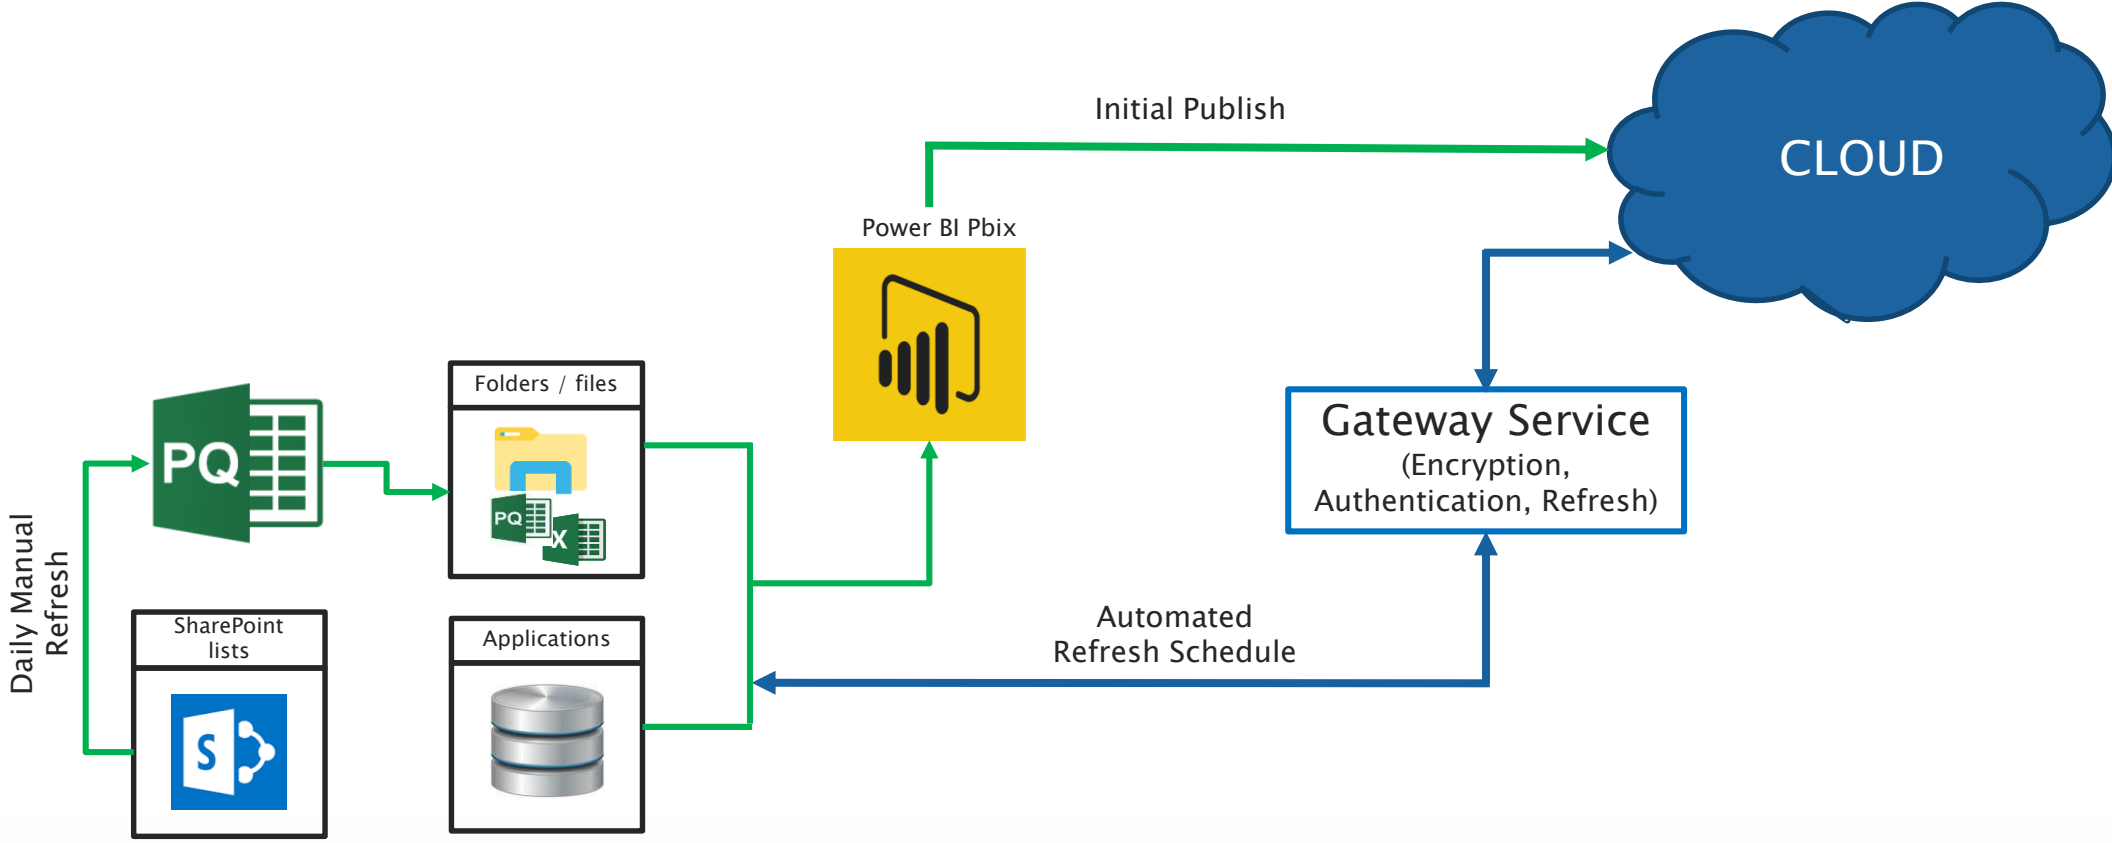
Initial Publish

CLOUD

Power BI Pbix

Folders / files

PQ

PQ

X

Gateway Service
(Encryption,
Authentication, Refresh)

Daily Manual
Refresh

SharePoint
lists

S

Applications

Automated
Refresh Schedule